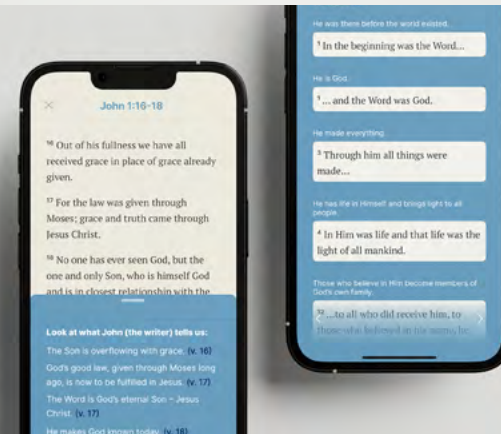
John 1:16-18

$^{16}$ Out of his fullness we have all received grace in place of grace already given.

$^{17}$ For the law was given through Moses; grace and truth came through Jesus Christ.

$^{18}$ No one has ever seen God, but the one and only Son, who is himself God and is in closest relationship with the

Look at what John (the writer) tells us:

The Son is overflowing with grace. (v. 16)

God's good law, given through Moses long ago, is now to be fulfilled in Jesus. (v. 17)

The Word is God's eternal Son – Jesus Christ. (v. 17)

He makes God known today. (v. 18)

He was there before the world existed.

$^{1}$ In the beginning was the Word...

He is God.

$^{1}$ ... and the Word was God.

He made everything.

$^{3}$ Through him all things were made...

He has life in Himself and brings light to all people.

$^{4}$ In Him was life and that life was the light of all mankind.

Those who believe in Him become members of God's own family.

$^{12}$ ...to all who did receive him, to those who believed in his name, he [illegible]